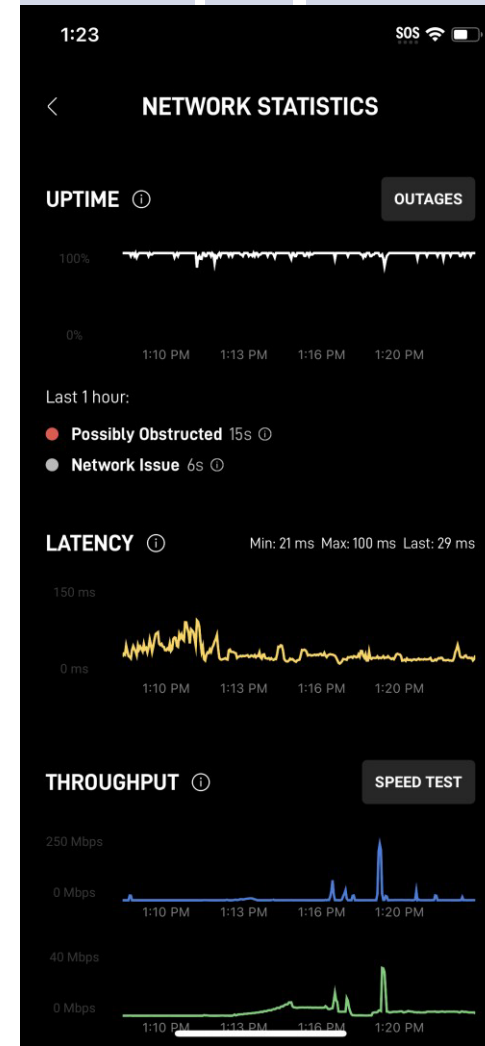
1:23

SOS

NETWORK STATISTICS

UPTIME

OUTAGES

100%

0%

1:10 PM 1:13 PM 1:16 PM 1:20 PM

Last 1 hour:

Possibly Obstructed 15s

Network Issue 6s

LATENCY

Min: 21 ms Max: 100 ms Last: 29 ms

150 ms

0 ms

1:10 PM 1:13 PM 1:16 PM 1:20 PM

THROUGHPUT

SPEED TEST

250 Mbps

0 Mbps

1:10 PM 1:13 PM 1:16 PM 1:20 PM

40 Mbps

0 Mbps

1:10 PM 1:13 PM 1:16 PM 1:20 PM